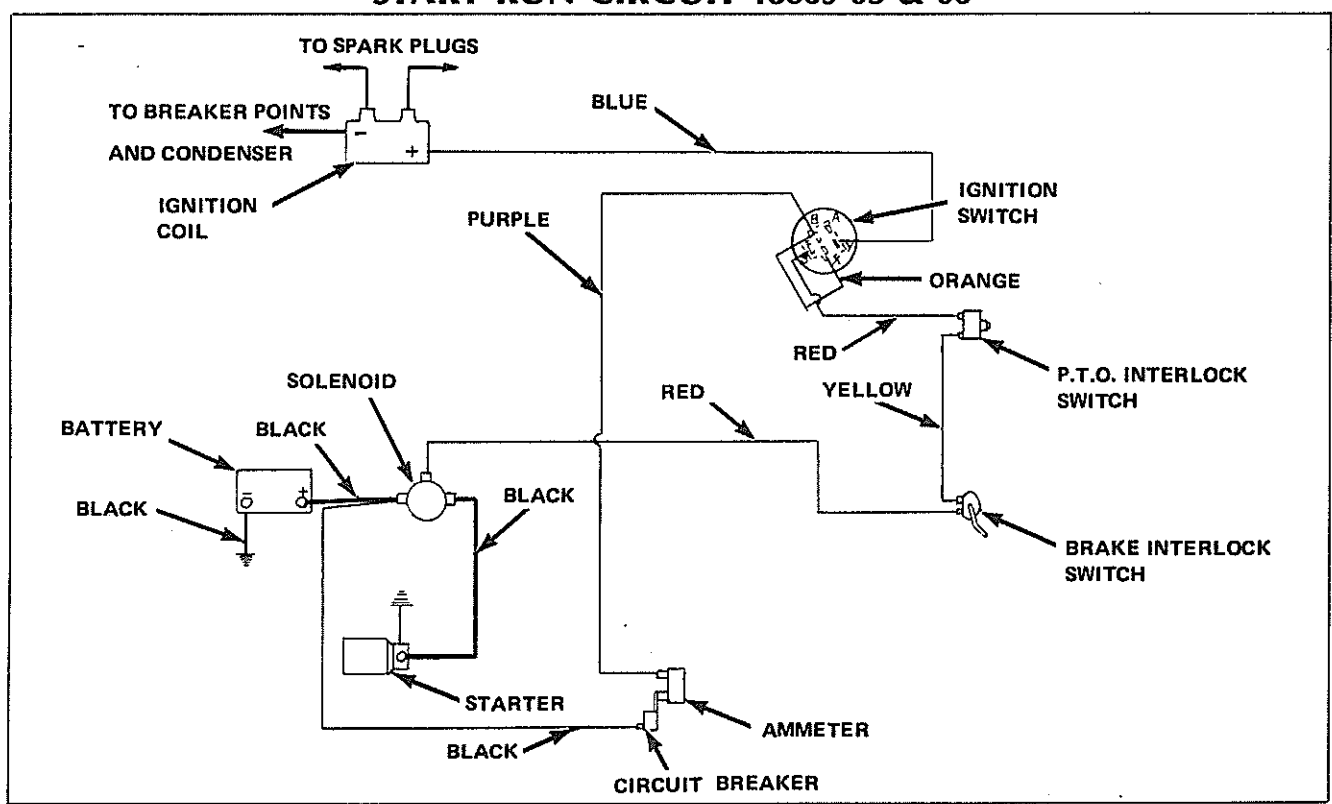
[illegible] CIRCUIT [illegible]

TO SPARK PLUGS

TO BREAKER POINTS AND CONDENSER

IGNITION COIL

BLUE

IGNITION SWITCH

PURPLE

ORANGE

RED

P.T.O. INTERLOCK SWITCH

SOLENOID

RED

YELLOW

BATTERY

BLACK

BLACK

BLACK

BRAKE INTERLOCK SWITCH

STARTER

AMMETER

BLACK

CIRCUIT BREAKER